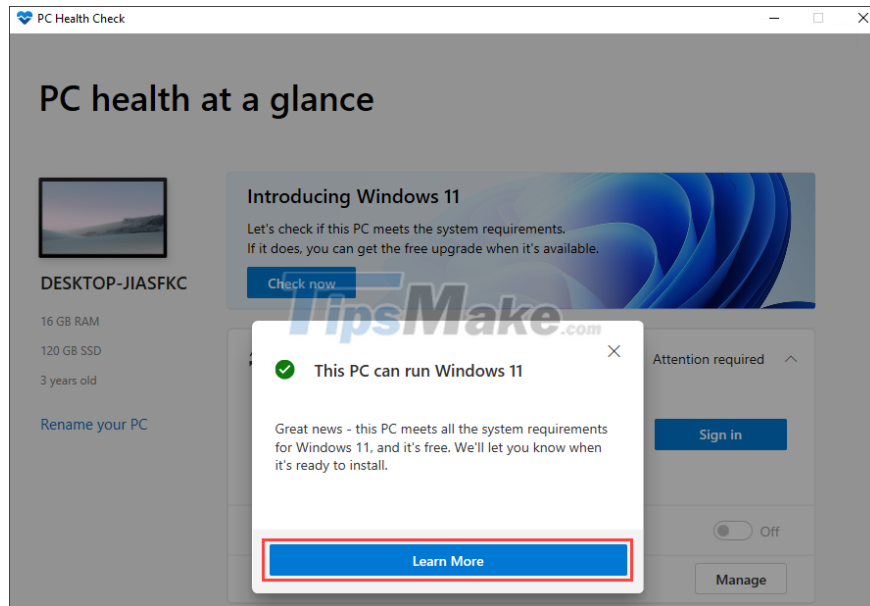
PC Health Check

PC health at a glance

DESKTOP-JIASFKC

16 GB RAM

120 GB SSD

3 years old

Rename your PC

Introducing Windows 11

Let's check if this PC meets the system requirements.
If it does, you can get the free upgrade when it's available.

Check now

TipsMake.com

Attention required

Sign in

Off

Manage

This PC can run Windows 11

Great news - this PC meets all the system requirements for Windows 11, and it's free. We'll let you know when it's ready to install.

Learn More